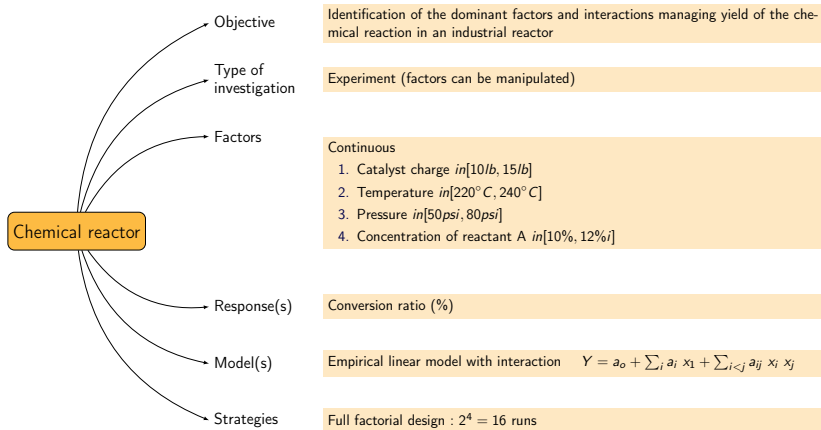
Chemical reactor

Objective

Identification of the dominant factors and interactions managing yield of the chemical reaction in an industrial reactor

Type of investigation

Experiment (factors can be manipulated)

Factors

Continuous

1. Catalyst charge $in[10lb, 15lb]$
2. Temperature $in[220^\circ C, 240^\circ C]$
3. Pressure $in[50psi, 80psi]$
4. Concentration of reactant A $in[10\%, 12\%i]$

Response(s)

Conversion ratio (%)

Model(s)

Empirical linear model with interaction $Y = a_o + \sum_i a_i\ x_1 + \sum_{i<j} a_{ij}\ x_i\ x_j$

Strategies

Full factorial design : $2^4 = 16$ runs